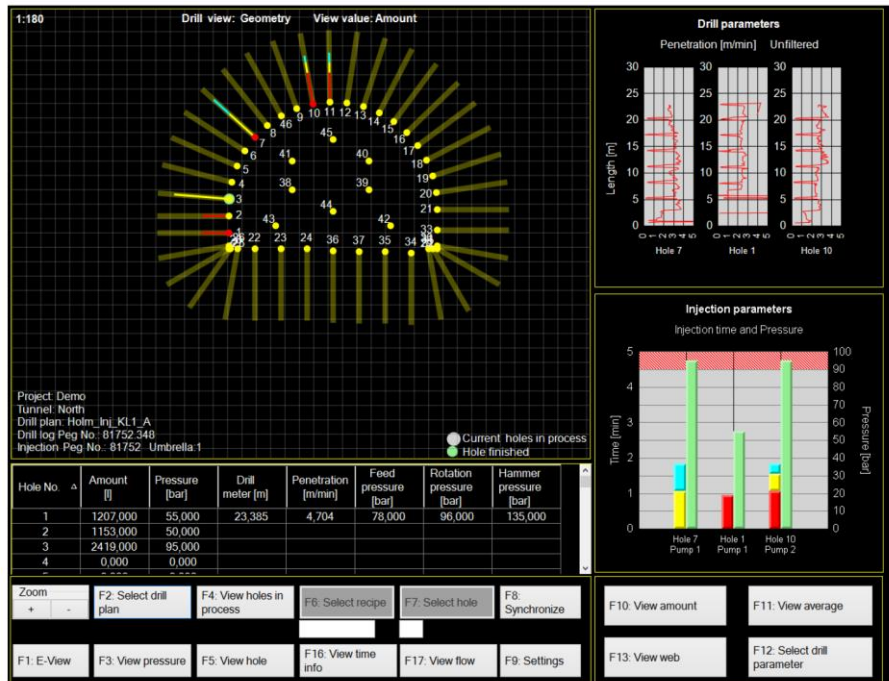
1:180 Drill view: Geometry View value: Amount

46 9 10 11 12 13 14 15 16 17 18 19 20 21 33 8 7 6 5 4 3 2 1 45 41 40 38 39 44 43 42 22 23 24 36 37 35 34

Project: Demo
Tunnel: North
Drill plan: Holm_Inj_KL1_A
Drill log Peg No.: 81752.348
Injection Peg No.: 81752 Umbrella:1

Current holes in process
Hole finished

Drill parameters
Penetration [m/min] Unfiltered
30 25 20 15 10 5 0
Length [m]
0 1 2 3 4 5
Hole 7 Hole 1 Hole 10

Injection parameters
Injection time and Pressure
Time [min]
Pressure [bar]
5 4 3 2 1 0
100 90 80 70 60 50 40 30 20 10 0
Hole 7 Pump 1
Hole 1 Pump 1
Hole 10 Pump 2

| Hole No. | Amount [l] | Pressure [bar] | Drill meter [m] | Penetration [m/min] | Feed pressure [bar] | Rotation pressure [bar] | Hammer pressure [bar] |
|---|---|---|---|---|---|---|---|
| 1 | 1207,000 | 55,000 | 23,385 | 4,704 | 78,000 | 96,000 | 135,000 |
| 2 | 1153,000 | 50,000 | | | | | |
| 3 | 2419,000 | 95,000 | | | | | |
| 4 | 0,000 | 0,000 | | | | | |

Zoom
+ -
F2: Select drill plan
F4: View holes in process
F6: Select recipe
F7: Select hole
F8: Synchronize
F10: View amount
F11: View average
F1: E-View
F3: View pressure
F5: View hole
F16: View time info
F17: View flow
F9: Settings
F13: View web
F12: Select drill parameter